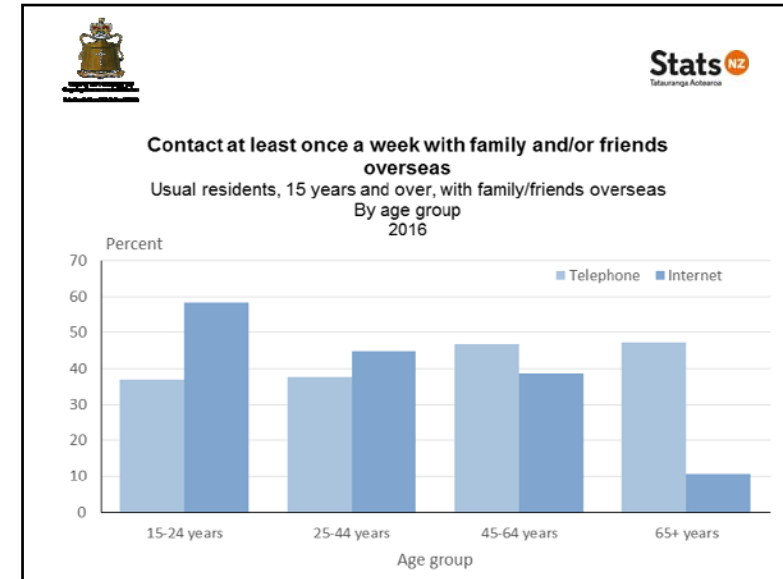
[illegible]

Stats NZ
Tatauranga Aotearoa

Contact at least once a week with family and/or friends overseas
Usual residents, 15 years and over, with family/friends overseas
By age group
2016

Percent

70
60
50
40
30
20
10
0

Telephone
Internet

15-24 years
25-44 years
45-64 years
65+ years

Age group